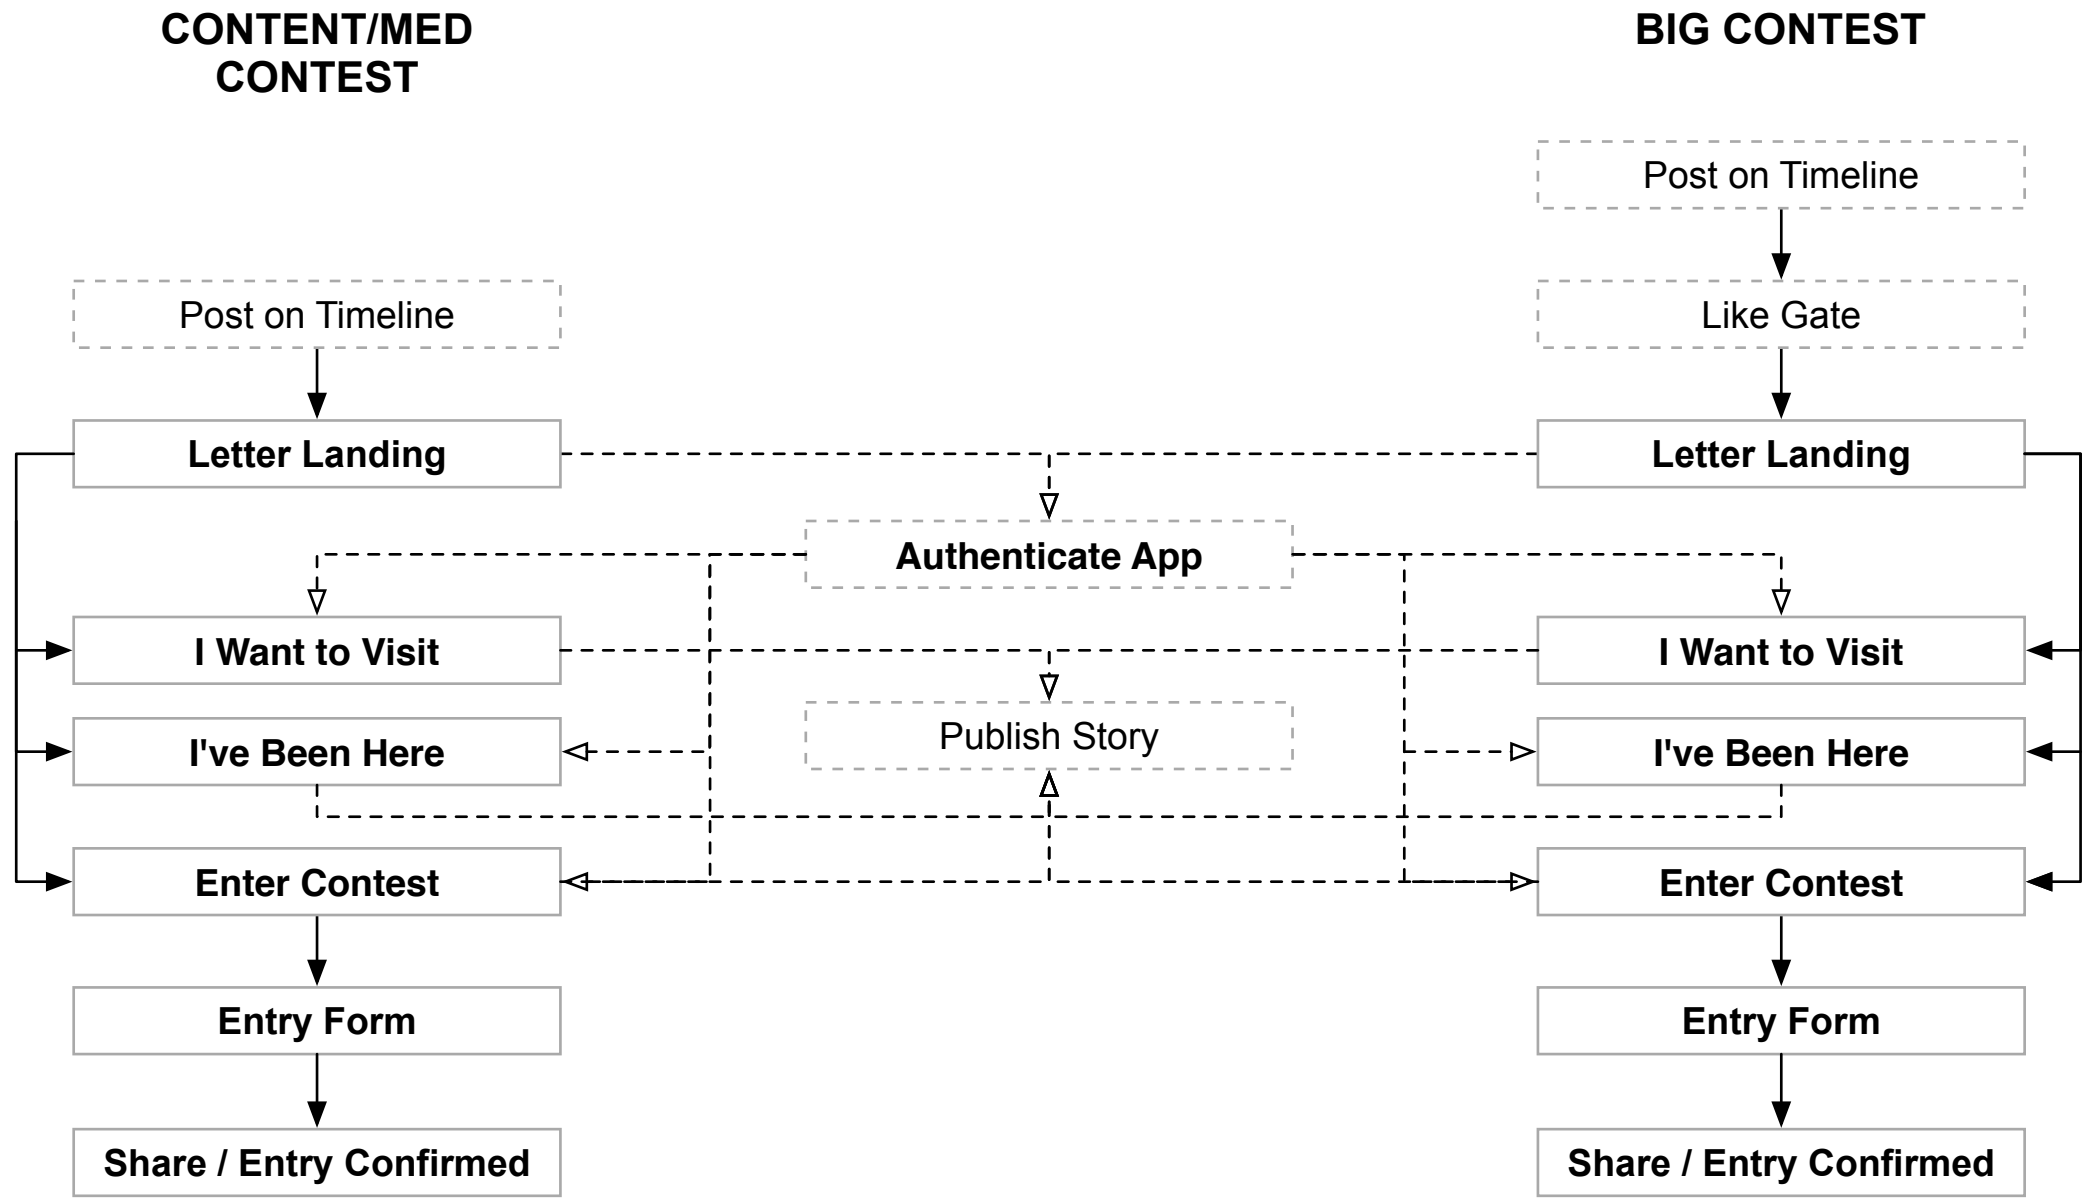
CONTENT/MED CONTEST

BIG CONTEST

Post on Timeline

Like Gate

Post on Timeline

Letter Landing

Letter Landing

Authenticate App

I Want to Visit

I Want to Visit

Publish Story

I've Been Here

I've Been Here

Enter Contest

Enter Contest

Entry Form

Entry Form

Share / Entry Confirmed

Share / Entry Confirmed